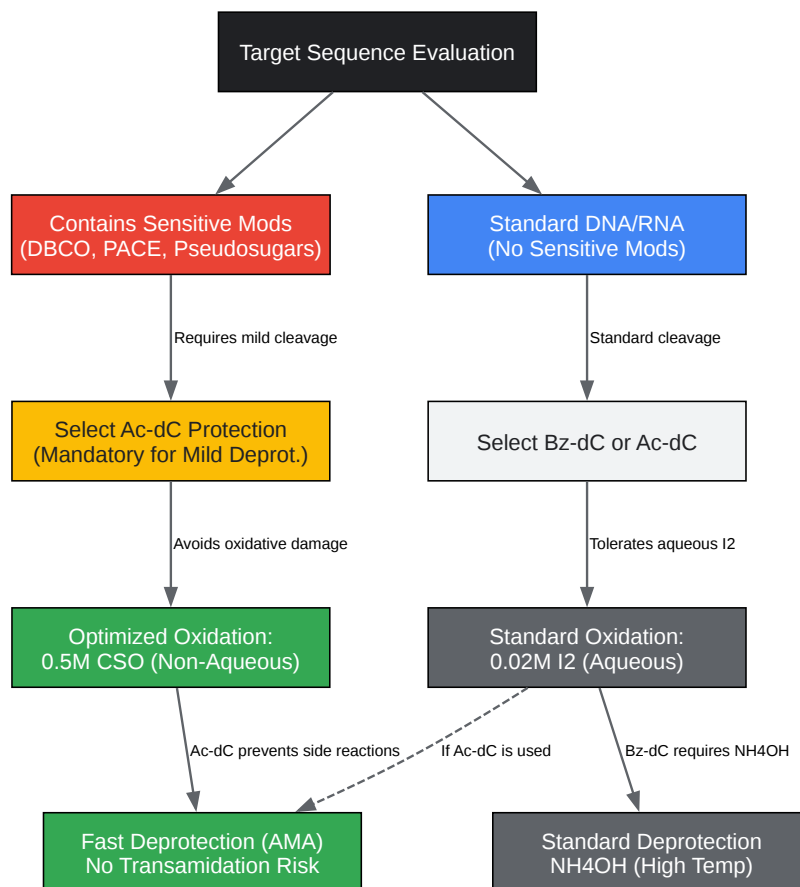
Target Sequence Evaluation

Contains Sensitive Mods
(DBCO, PACE, Pseudosugars)

Standard DNA/RNA
(No Sensitive Mods)

Requires mild cleavage

Standard cleavage

Select Ac-dC Protection
(Mandatory for Mild Deprot.)

Select Bz-dC or Ac-dC

Avoids oxidative damage

Tolerates aqueous I2

Optimized Oxidation:
0.5M CSO (Non-Aqueous)

Standard Oxidation:
0.02M I2 (Aqueous)

Ac-dC prevents side reactions

If Ac-dC is used

Bz-dC requires NH4OH

Fast Deprotection (AMA)
No Transamidation Risk

Standard Deprotection
NH4OH (High Temp)